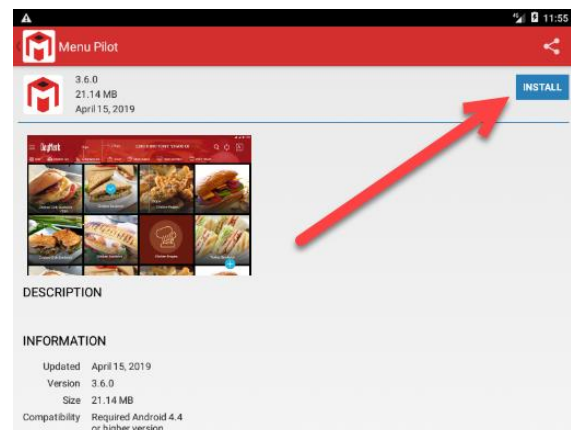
11:55

Menu Pilot

3.6.0
21.14 MB
April 15, 2019

INSTALL

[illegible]

DESCRIPTION

INFORMATION

| Updated | April 15, 2019 |
|---|---|
| Version | 3.6.0 |
| Size | 21.14 MB |
| Compatibility | Required Android 4.4 or higher version |